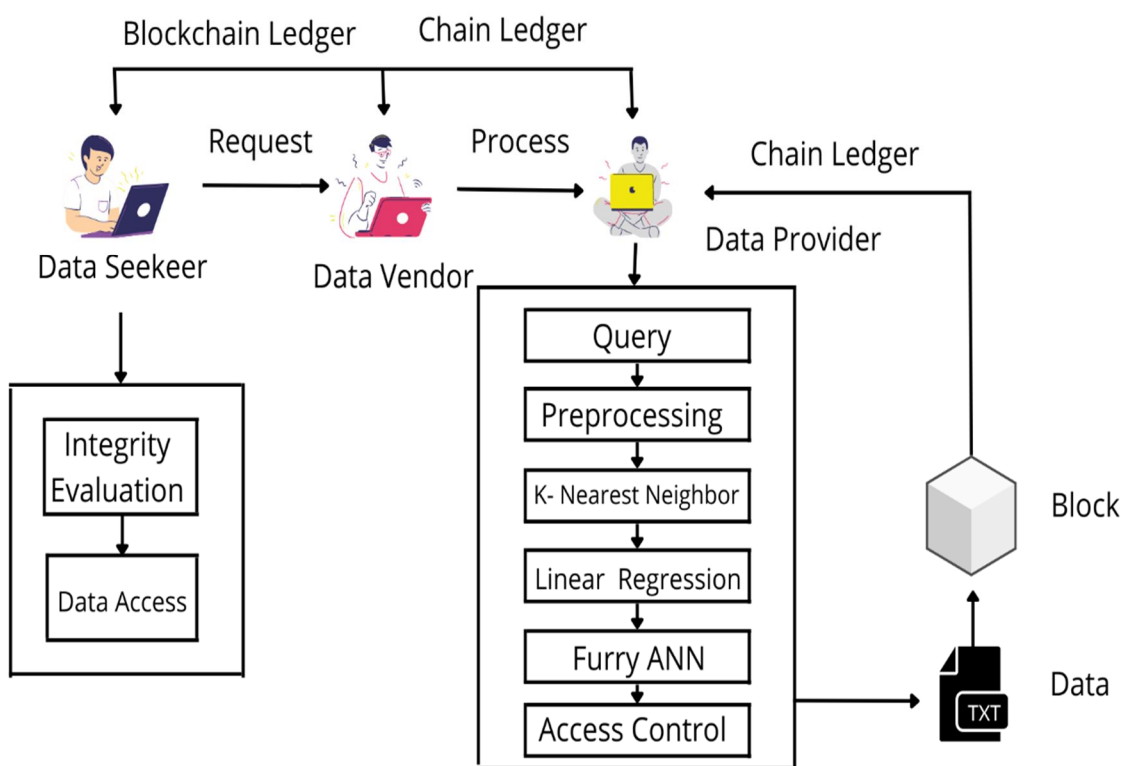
Blockchain Ledger
Chain Ledger

Request
Process
Chain Ledger

Data Seekeer
Data Vendor
Data Provider

Integrity Evaluation
Data Access

Query
Preprocessing
K- Nearest Neighbor
Linear Regression
Furry ANN
Access Control

Block
TXT
Data